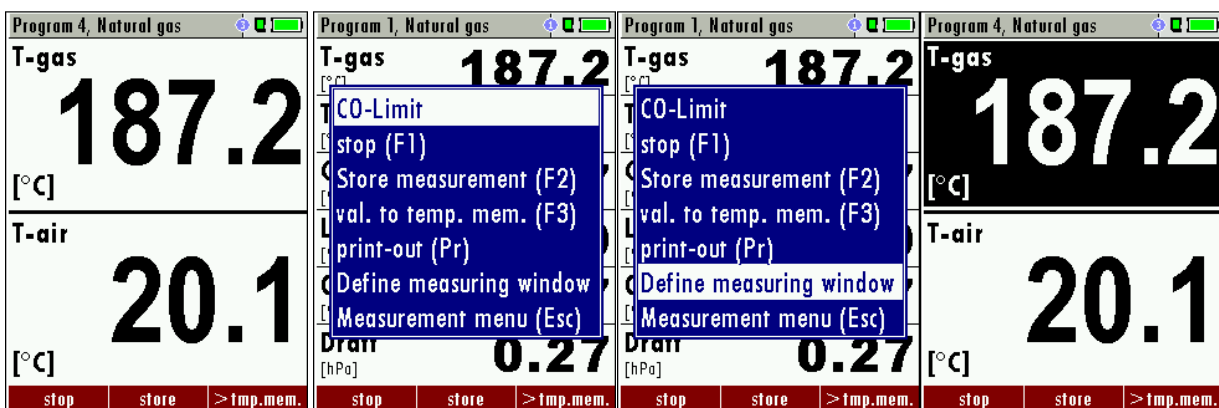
Program 4, Natural gas

T-gas

187.2

[°C]

T-air

20.1

[°C]

stop | store | >tmp.mem.

Program 1, Natural gas

T-gas

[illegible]

187.2

CO-Limit

stop (F1)

Store measurement (F2)

val. to temp. mem. (F3)

print-out (Pr)

Define measuring window

Measurement menu (Esc)

Draft

[hPa]

0.27

stop | store | >tmp.mem.

Program 1, Natural gas

T-gas

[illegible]

187.2

CO-Limit

stop (F1)

Store measurement (F2)

val. to temp. mem. (F3)

print-out (Pr)

Define measuring window

Measurement menu (Esc)

Draft

[hPa]

0.27

stop | store | >tmp.mem.

Program 4, Natural gas

T-gas

187.2

[°C]

T-air

20.1

[°C]

stop | store | >tmp.mem.